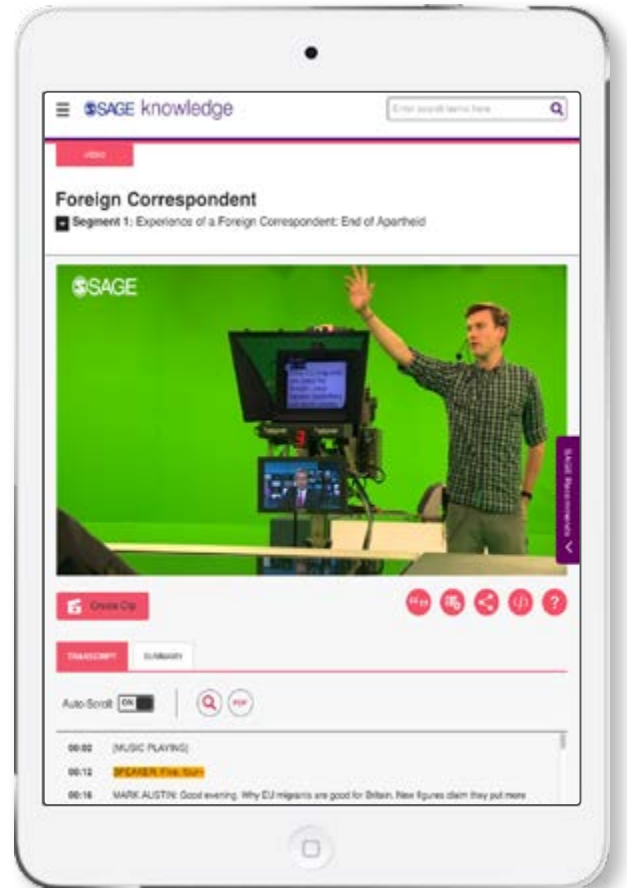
SAGE knowledge

Enter search terms here

VIDEO

Foreign Correspondent

Segment 1: Experience of a Foreign Correspondent: End of Apartheid

SAGE

SAGE Recommends

Create Clip

TRANSCRIPT

SUMMARY

Auto-Scroll ON

PDF

00:02 [MUSIC PLAYING]

00:12 SPEAKER: Five, four--

00:16 MARK AUSTIN: Good evening. Why EU migrants are good for Britain. New figures claim they put more